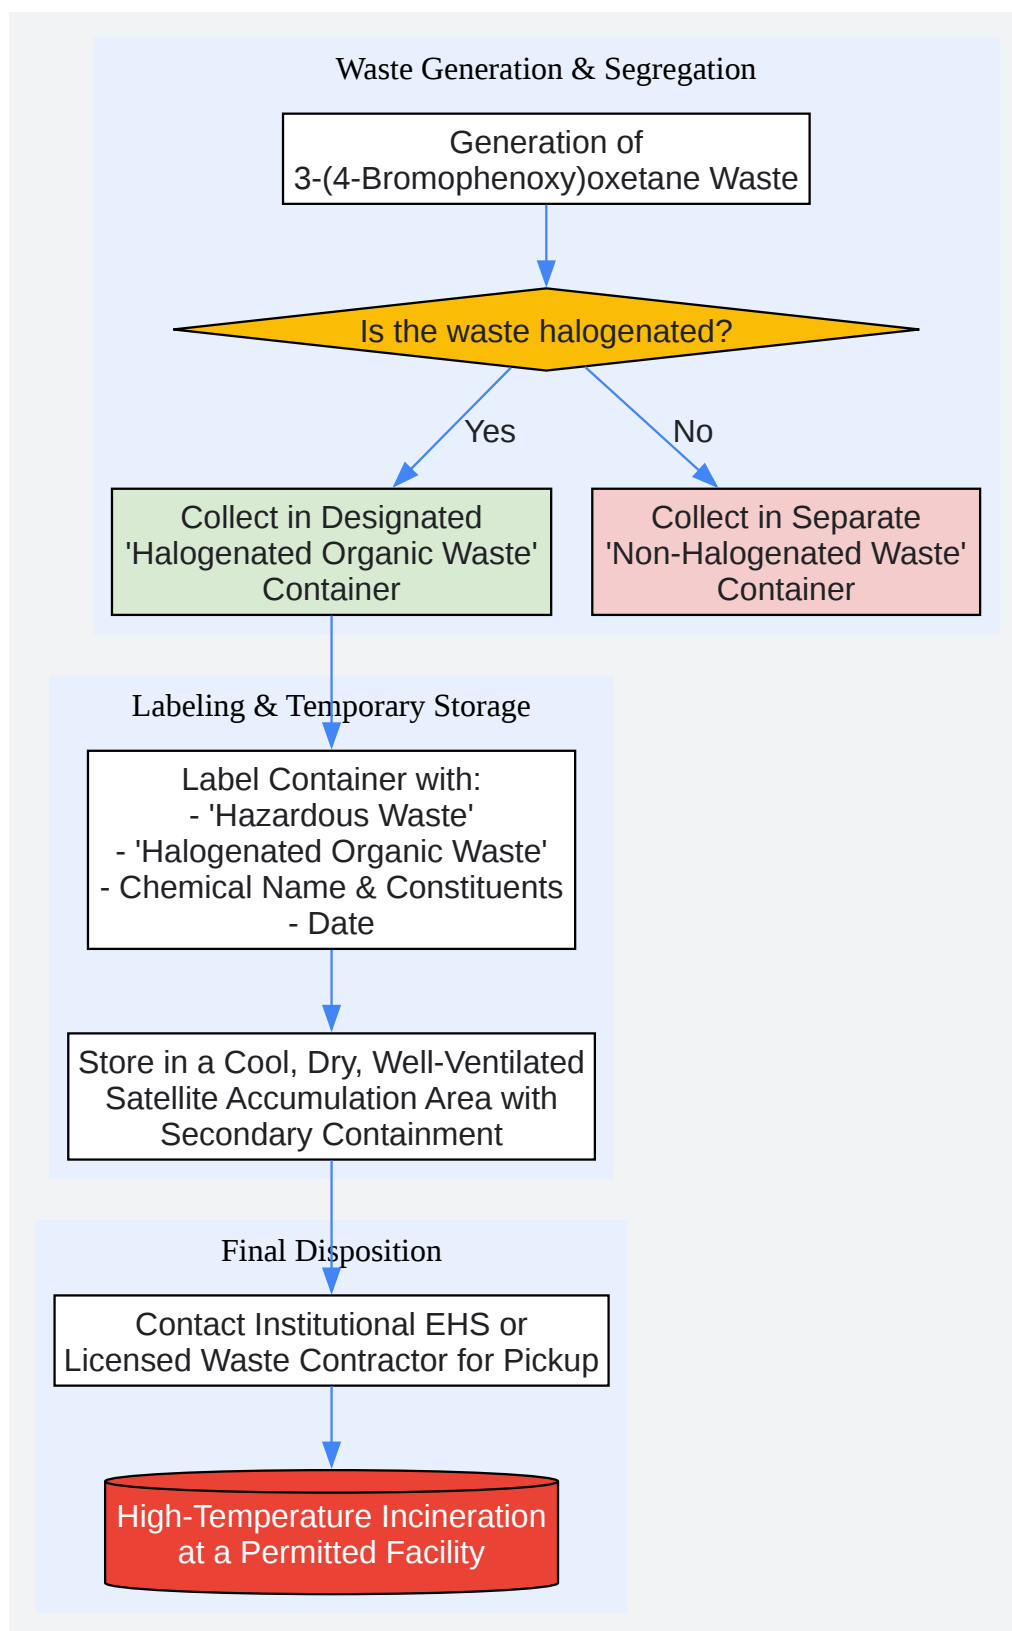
Waste Generation & Segregation

Generation of 3-(4-Bromophenoxy)oxetane Waste

Is the waste halogenated?

Yes

No

Collect in Designated 'Halogenated Organic Waste' Container

Collect in Separate 'Non-Halogenated Waste' Container

Labeling & Temporary Storage

Label Container with:
- 'Hazardous Waste'
- 'Halogenated Organic Waste'
- Chemical Name & Constituents
- Date

Store in a Cool, Dry, Well-Ventilated Satellite Accumulation Area with Secondary Containment

Final Disposition

Contact Institutional EHS or Licensed Waste Contractor for Pickup

High-Temperature Incineration at a Permitted Facility